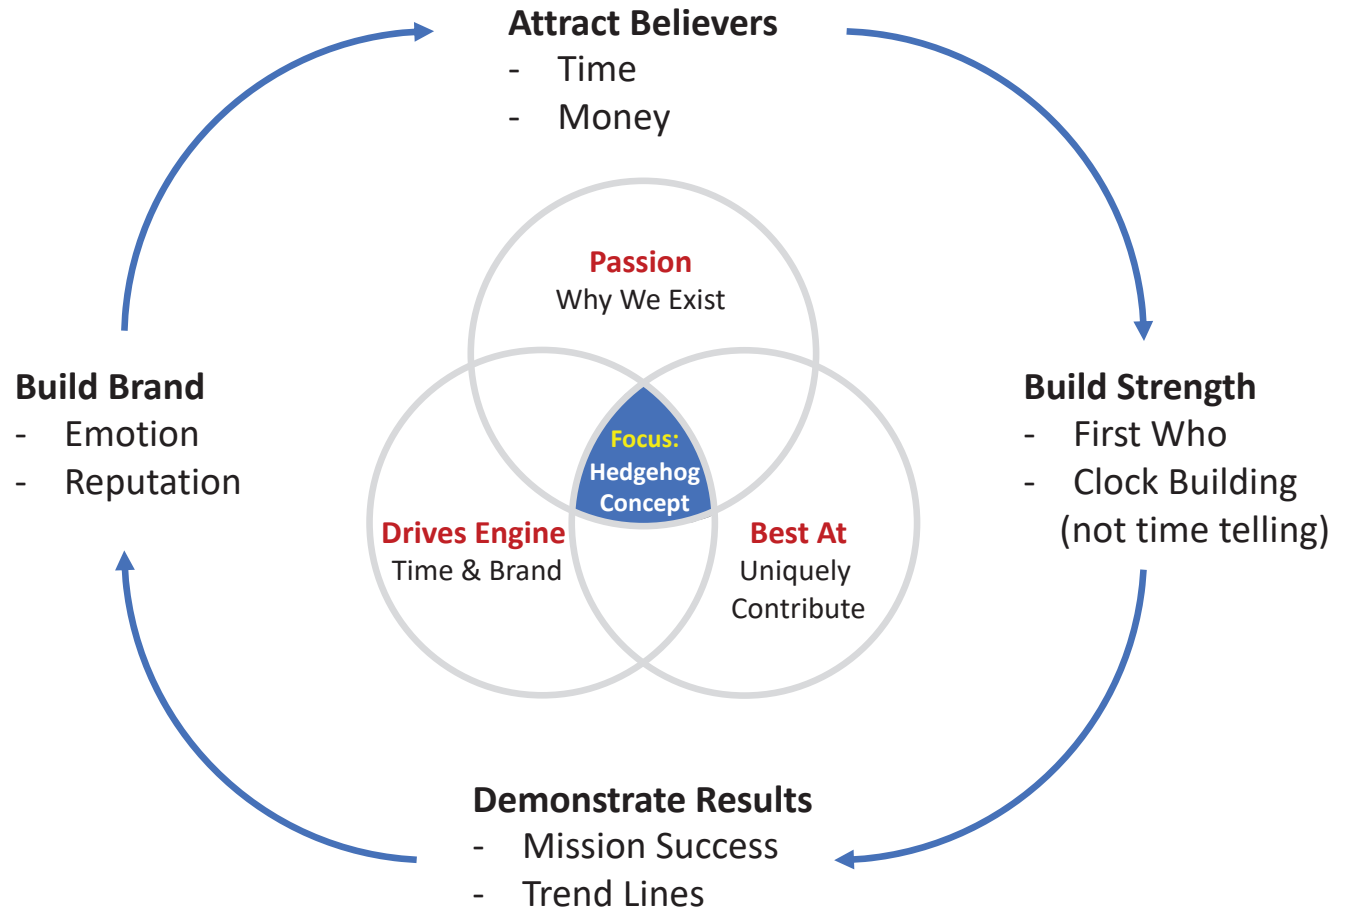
Attract Believers
- Time
- Money

Build Brand
- Emotion
- Reputation

Passion
Why We Exist

Focus:
Hedgehog Concept

Drives Engine
Time & Brand

Best At
Uniquely Contribute

Build Strength
- First Who
- Clock Building (not time telling)

Demonstrate Results
- Mission Success
- Trend Lines